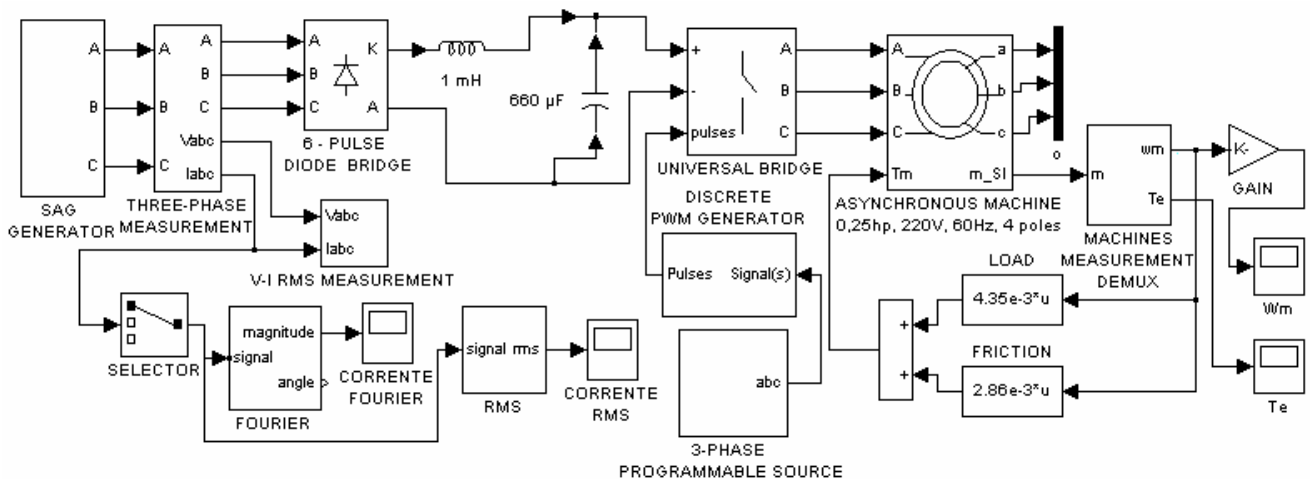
A
B
C
SAG GENERATOR

A
B
C
A
B
C
Vabc
Iabc
THREE-PHASE MEASUREMENT

A
B
C
K
A
6 - PULSE DIODE BRIDGE

1 mH

660 µF

+
-
pulses
A
B
C
UNIVERSAL BRIDGE

A
B
C
Tm
a
b
c
m_SI
ASYNCHRONOUS MACHINE 0,25hp, 220V, 60Hz, 4 poles

o

m
wm
Te
MACHINES MEASUREMENT DEMUX

K-
GAIN

Wm

Te

Vabc
Iabc
V-I RMS MEASUREMENT

DISCRETE PWM GENERATOR
Pulses
Signal(s)

LOAD
4.35e-3*u

FRICTION
2.86e-3*u

+
+

SELECTOR

signal
magnitude
angle
FOURIER

CORRENTE FOURIER

signal rms
RMS

CORRENTE RMS

abc
3-PHASE PROGRAMMABLE SOURCE